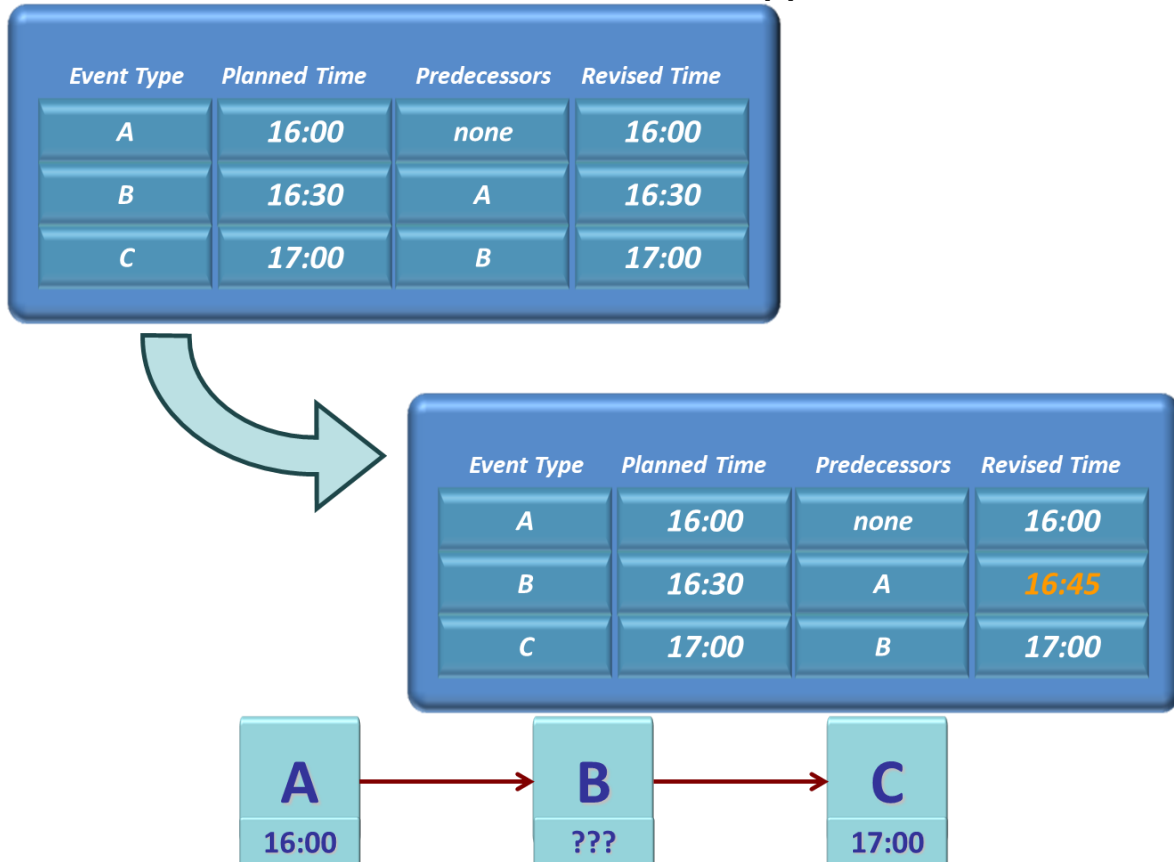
| Event Type | Planned Time | Predecessors | Revised Time |
|---|---|---|---|
| A | 16:00 | none | 16:00 |
| B | 16:30 | A | 16:30 |
| C | 17:00 | B | 17:00 |

| Event Type | Planned Time | Predecessors | Revised Time |
|---|---|---|---|
| A | 16:00 | none | 16:00 |
| B | 16:30 | A | 16:45 |
| C | 17:00 | B | 17:00 |

A
16:00

B
???

C
17:00